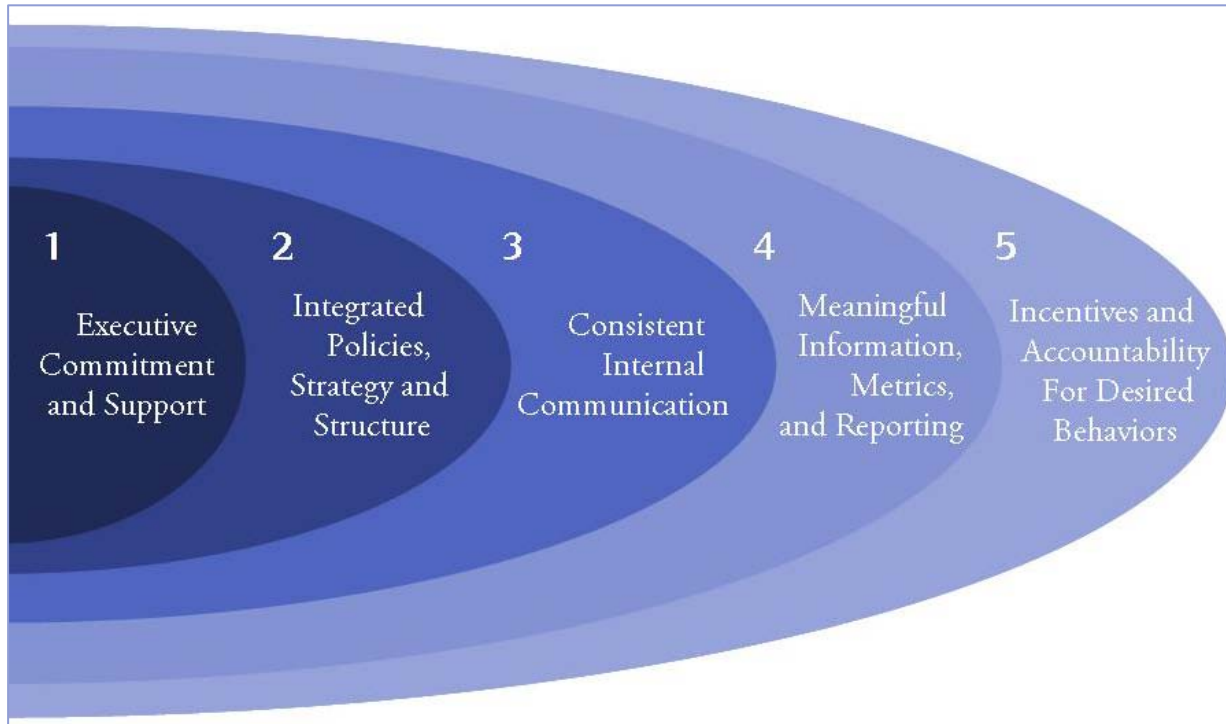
1

Executive Commitment and Support

2

Integrated Policies, Strategy and Structure

3

Consistent Internal Communication

4

Meaningful Information, Metrics, and Reporting

5

Incentives and Accountability For Desired Behaviors